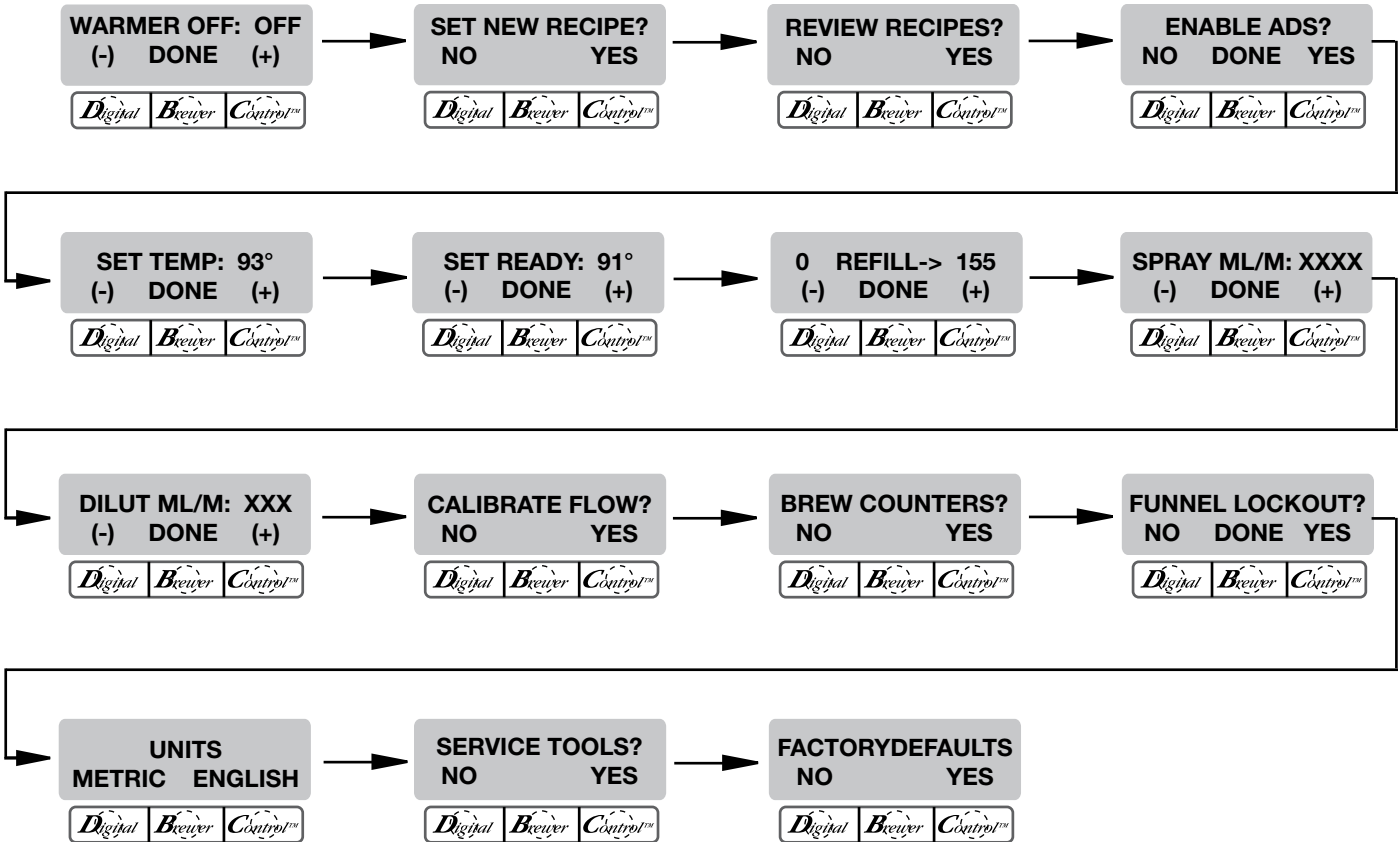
WARMER OFF: OFF
(-) DONE (+)
Digital Brewer Control™

SET NEW RECIPE?
NO YES
Digital Brewer Control™

REVIEW RECIPES?
NO YES
Digital Brewer Control™

ENABLE ADS?
NO DONE YES
Digital Brewer Control™

SET TEMP: 93°
(-) DONE (+)
Digital Brewer Control™

SET READY: 91°
(-) DONE (+)
Digital Brewer Control™

0 REFILL-> 155
(-) DONE (+)
Digital Brewer Control™

SPRAY ML/M: XXXX
(-) DONE (+)
Digital Brewer Control™

DILUT ML/M: XXX
(-) DONE (+)
Digital Brewer Control™

CALIBRATE FLOW?
NO YES
Digital Brewer Control™

BREW COUNTERS?
NO YES
Digital Brewer Control™

FUNNEL LOCKOUT?
NO DONE YES
Digital Brewer Control™

UNITS
METRIC ENGLISH
Digital Brewer Control™

SERVICE TOOLS?
NO YES
Digital Brewer Control™

FACTORYDEFAULTS
NO YES
Digital Brewer Control™